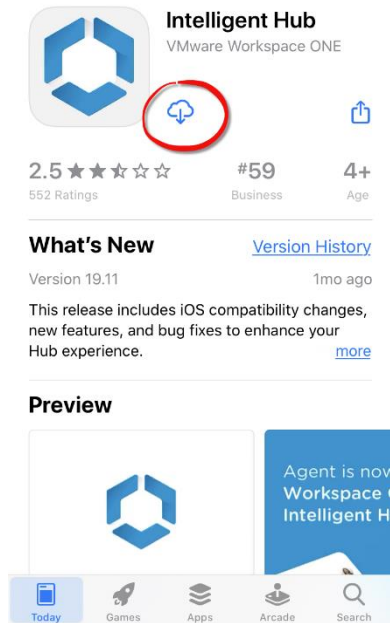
Intelligent Hub
VMware Workspace ONE

2.5 ★★★☆☆
552 Ratings

#59
Business

4+
Age

What's New
Version History

Version 19.11
1mo ago

This release includes iOS compatibility changes, new features, and bug fixes to enhance your Hub experience.
more

Preview

Agent is now
Workspace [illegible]
Intelligent H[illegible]

Today
Games
Apps
Arcade
Search